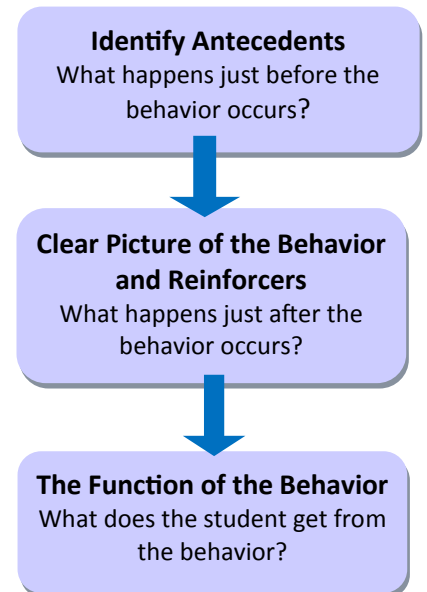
**Identify Antecedents**
What happens just before the behavior occurs?

**Clear Picture of the Behavior and Reinforcers**
What happens just after the behavior occurs?

**The Function of the Behavior**
What does the student get from the behavior?